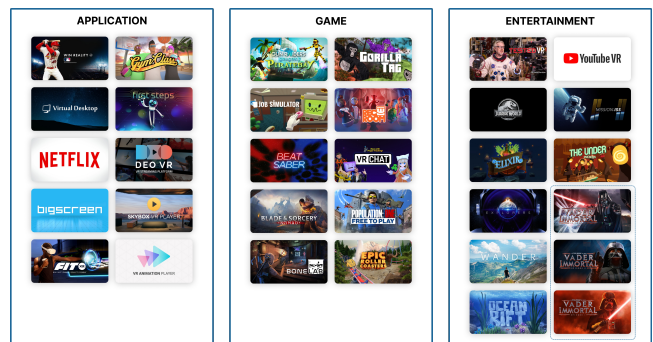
APPLICATION

GAME

ENTERTAINMENT

Virtual Desktop

first steps

NETFLIX

DEO VR

bigscreen

SKYBOX VR PLAYER

FIT

VR ANIMATION PLAYER

GORILLA TAG

JOB SIMULATOR

BEAT SABER

VR CHAT

BLADE & SORCERY

POPULATION: ONE FREE TO PLAY

BONELAB

EPIC ROLLER COASTERS

YouTube VR

JURASSIC WORLD

ELIXIR

THE UNDER

WANDER

VADER IMMORTAL

OCEAN RIFT

VADER IMMORTAL